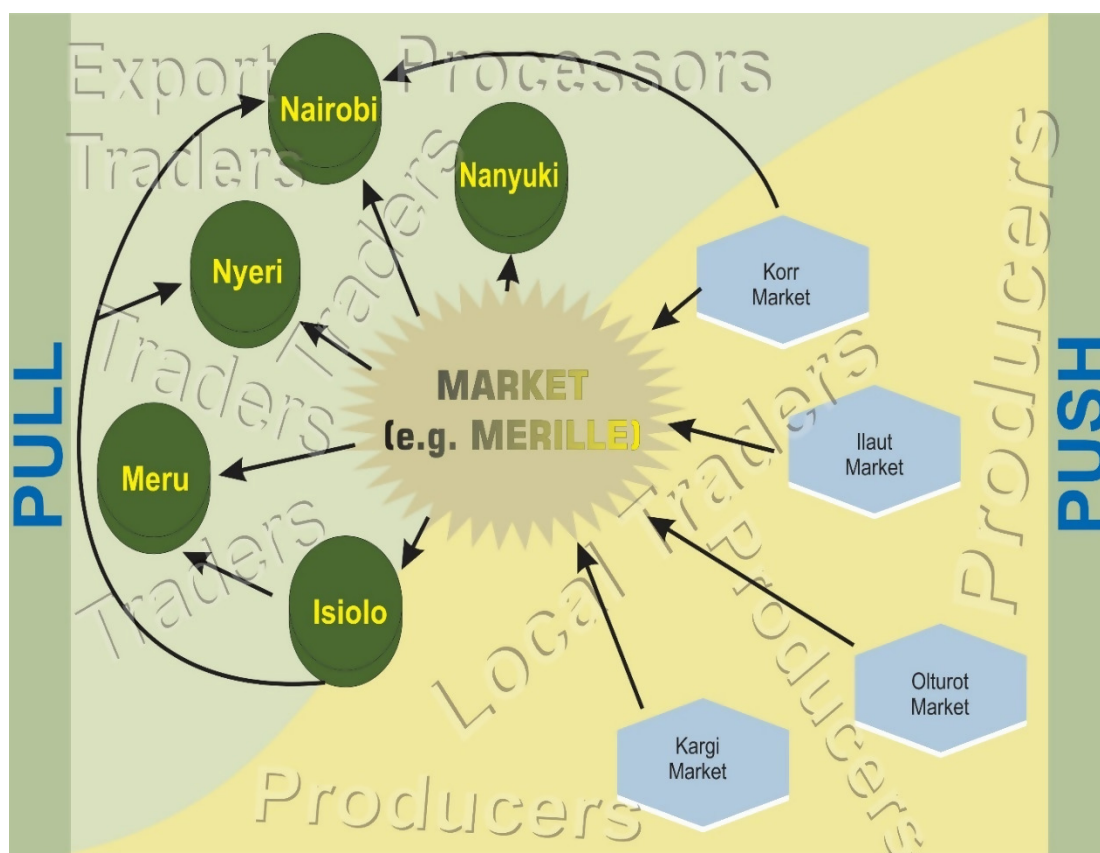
PULL

Export Processors

Traders

Nairobi

Nanyuki

Nyeri

Meru

Isiolo

Traders

Traders

Traders

MARKET (e.g. MERILLE)

Korr Market

Ilaut Market

Olturot Market

Kargi Market

Local Traders

Producers

Producers

Producers

PUSH